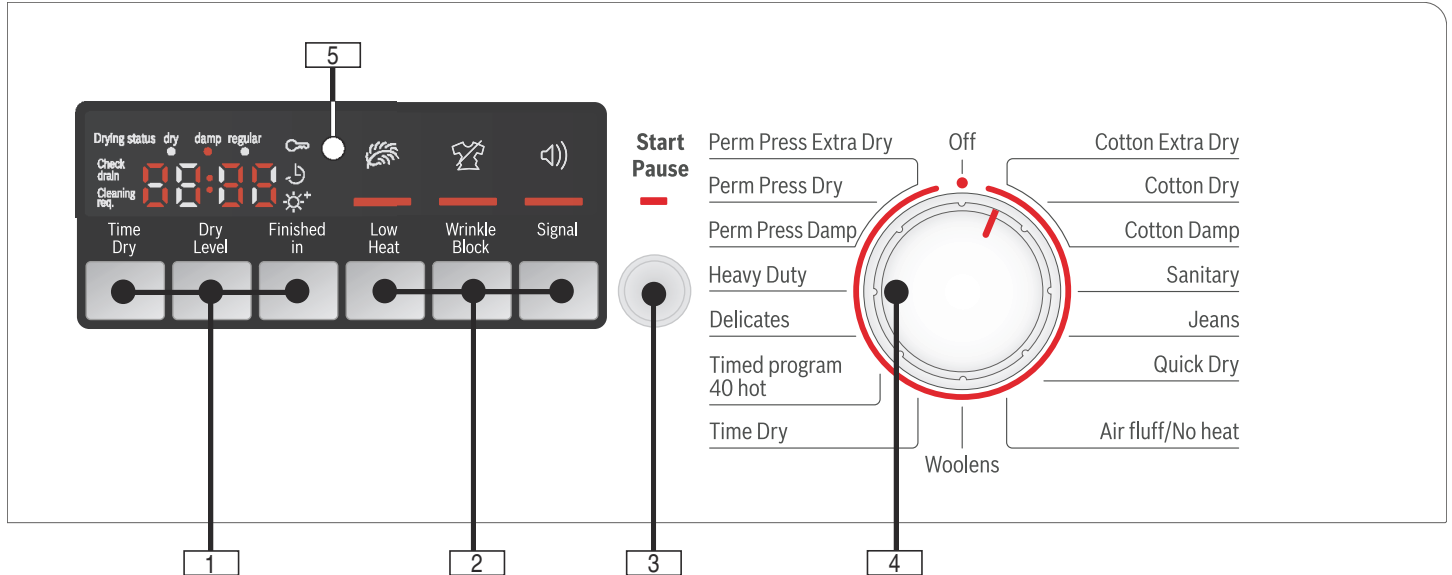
5

Drying status dry damp regular

Check drain

Cleaning req.

Time Dry

Dry Level

Finished in

Low Heat

Wrinkle Block

Signal

Start Pause

Perm Press Extra Dry

Perm Press Dry

Perm Press Damp

Heavy Duty

Delicates

Timed program 40 hot

Time Dry

Off

Woolens

Cotton Extra Dry

Cotton Dry

Cotton Damp

Sanitary

Jeans

Quick Dry

Air fluff/No heat

1

2

3

4